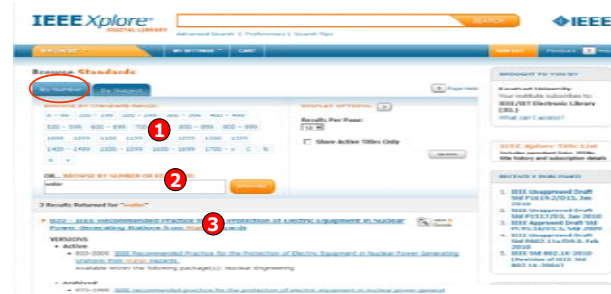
IEEE Xplore®
DIGITAL LIBRARY

SEARCH

IEEE

BROWSE

MY SETTINGS

CART

Browse Standards

By Number

By Subject

BROWSE BY STANDARD RANGE:

0 - 99

100 - 199

200 - 299

300 - 399

400 - 499

500 - 599

600 - 699

700 - 799

800 - 899

900 - 999

1000 - 1099

1100 - 1199

1200 - 1299

1300 - 1399

1400 - 1499

1500 - 1599

1600 - 1699

1700 -

C

N

DISPLAY OPTIONS

Results Per Page:

Show Active Titles Only

OR... BROWSE BY NUMBER OR KEYWORD:

SEARCH

1

2

3

3 Results Returned for "violin"

VERSIONS

Active

Archived

IEEE Unapproved Draft

IEEE Approved Draft

IEEE Unapproved Draft

IEEE Std

IEEE Xplore Title List